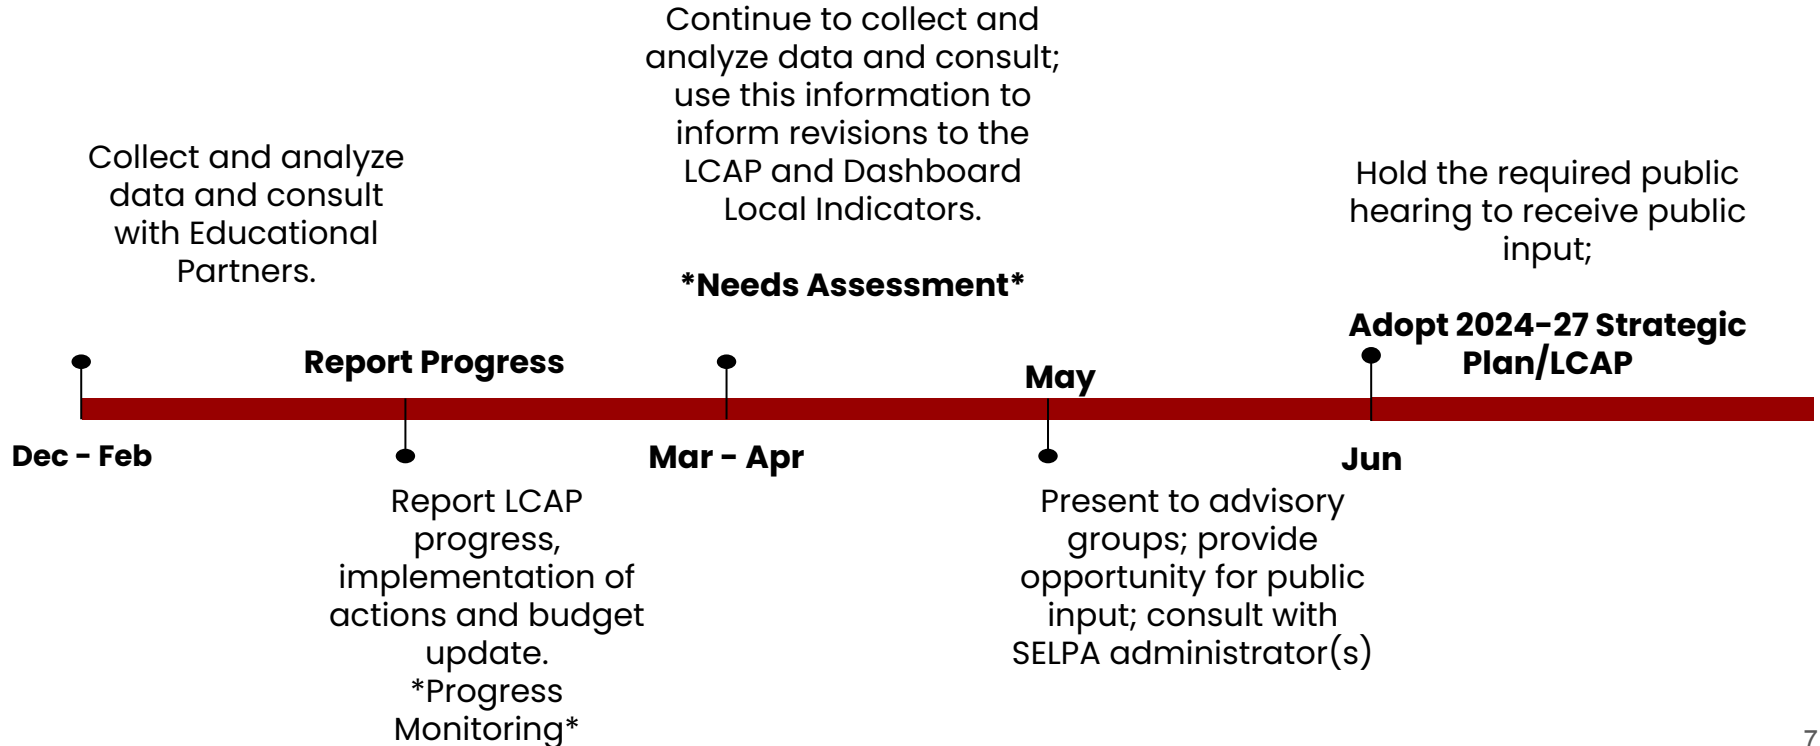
Collect and analyze data and consult with Educational Partners.

Dec - Feb

Report Progress

Report LCAP progress, implementation of actions and budget update.
*Progress Monitoring*

Continue to collect and analyze data and consult; use this information to inform revisions to the LCAP and Dashboard Local Indicators.

*Needs Assessment*

Mar - Apr

May

Present to advisory groups; provide opportunity for public input; consult with SELPA administrator(s)

Hold the required public hearing to receive public input;

Adopt 2024-27 Strategic Plan/LCAP

Jun

7